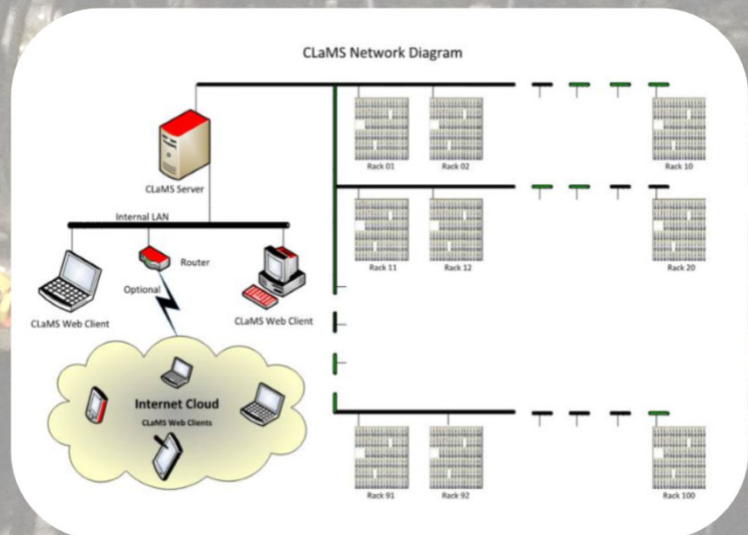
CLaMS Network Diagram

CLaMS Server

Internal LAN

Router

Optional

CLaMS Web Client

CLaMS Web Client

Internet Cloud

CLaMS Web Clients

Rack 01

Rack 02

Rack 10

Rack 11

Rack 12

Rack 20

Rack 91

Rack 92

Rack 100